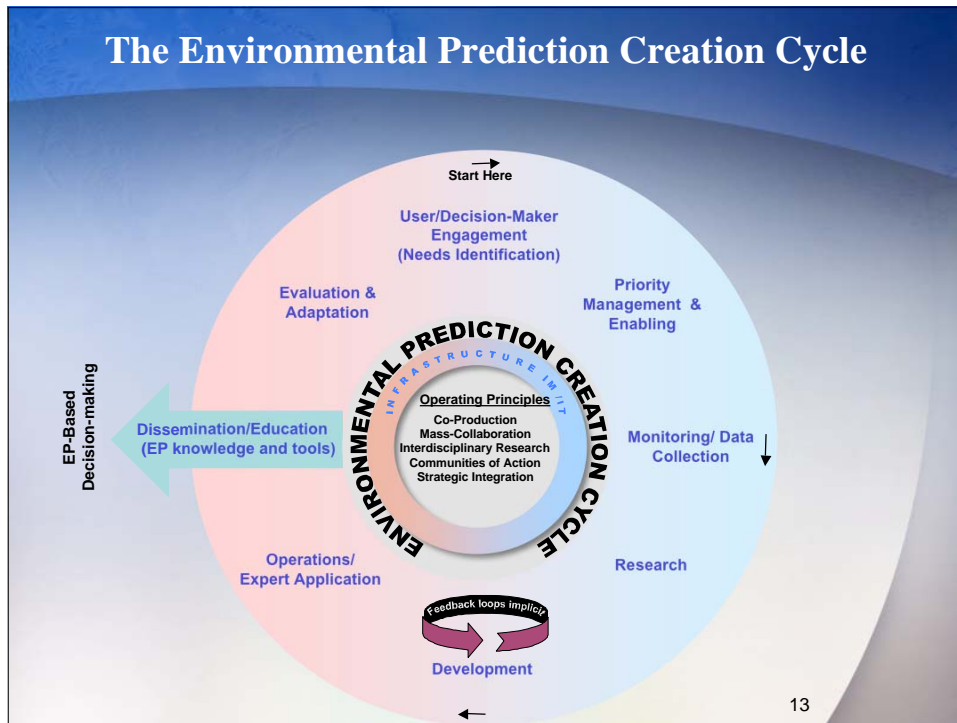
The Environmental Prediction Creation Cycle

Start Here

User/Decision-Maker Engagement (Needs Identification)

Priority Management & Enabling

Evaluation & Adaptation

ENVIRONMENTAL PREDICTION CREATION CYCLE

INFRASTRUCTURE IM IT

Operating Principles
Co-Production
Mass-Collaboration
Interdisciplinary Research
Communities of Action
Strategic Integration

EP-Based Decision-making

Dissemination/Education (EP knowledge and tools)

Monitoring/ Data Collection

Operations/ Expert Application

Research

Feedback loops implicit

Development

13